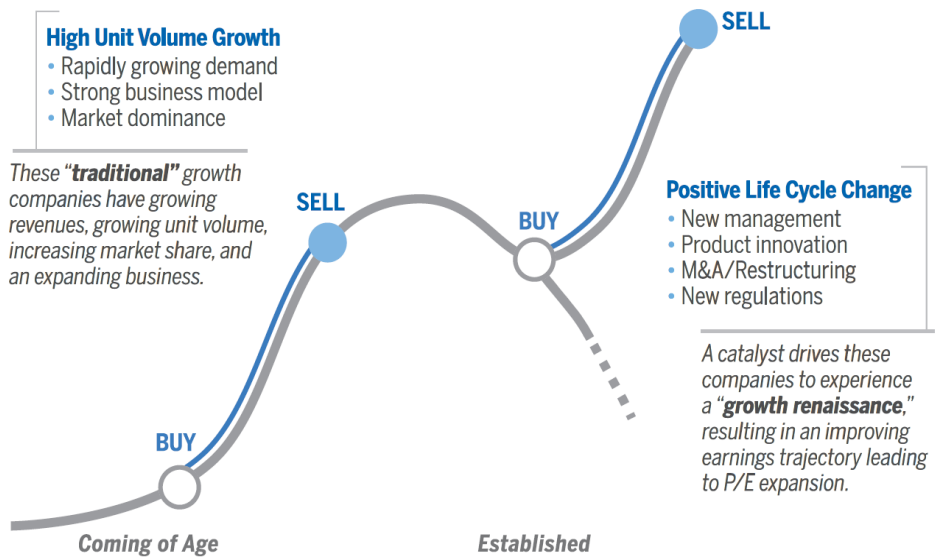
High Unit Volume Growth
• Rapidly growing demand
• Strong business model
• Market dominance

These "**traditional**" growth companies have growing revenues, growing unit volume, increasing market share, and an expanding business.

SELL

BUY

SELL

BUY

Positive Life Cycle Change
• New management
• Product innovation
• M&A/Restructuring
• New regulations

A catalyst drives these companies to experience a "**growth renaissance**," resulting in an improving earnings trajectory leading to P/E expansion.

Coming of Age

Established